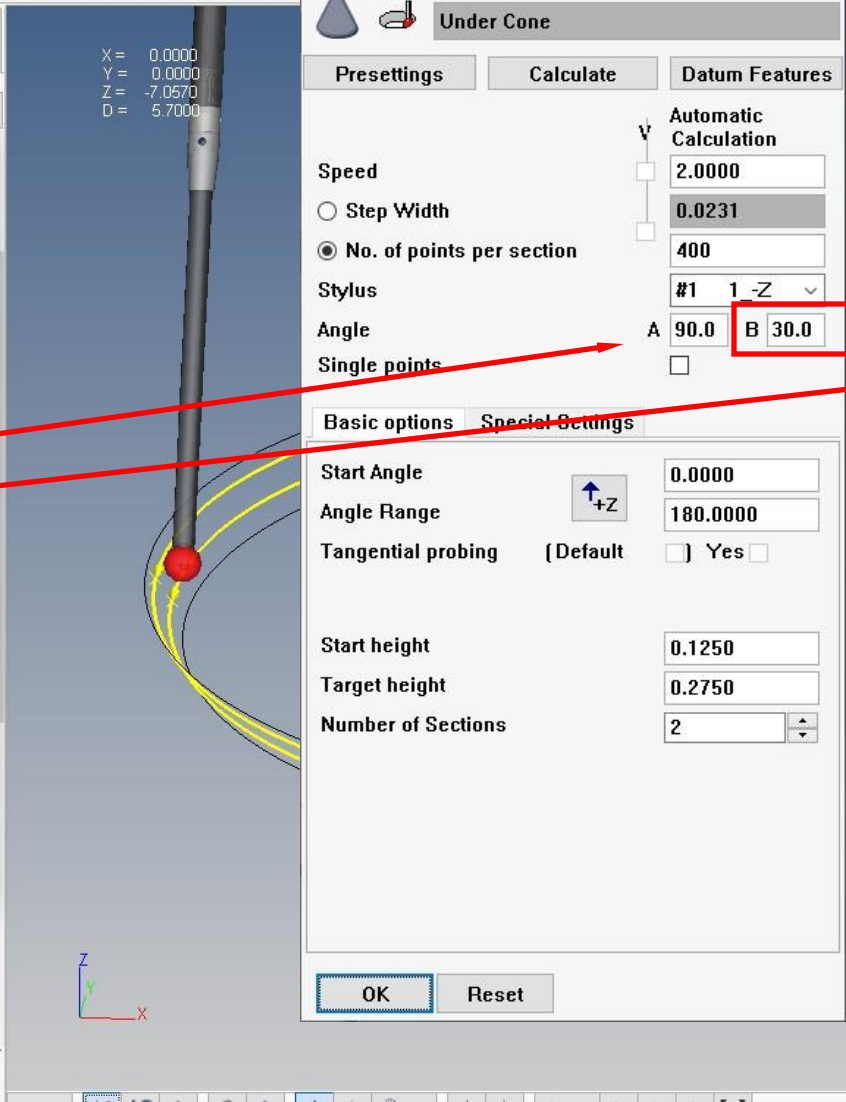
X = 0.0000
Y = 0.0000
Z = -7.0570
D = 5.7000

Under Cone

Presettings
Calculate
Datum Features

V
Automatic Calculation

Speed 2.0000
Step Width 0.0231
No. of points per section 400
Stylus #1 1_-Z
Angle A 90.0 B 30.0
Single points

Basic options
Special Settings

Start Angle 0.0000
Angle Range +Z 180.0000
Tangential probing (Default ) Yes

Start height 0.1250
Target height 0.2750
Number of Sections 2

OK
Reset

Z
Y
X